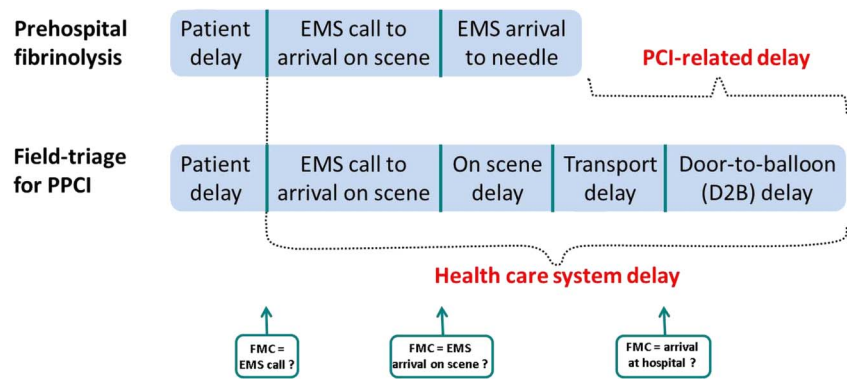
Prehospital fibrinolysis

Patient delay

EMS call to arrival on scene

EMS arrival to needle

PCI-related delay

Field-triage for PPCI

Patient delay

EMS call to arrival on scene

On scene delay

Transport delay

Door-to-balloon (D2B) delay

Health care system delay

FMC = EMS call ?

FMC = EMS arrival on scene ?

FMC = arrival at hospital ?